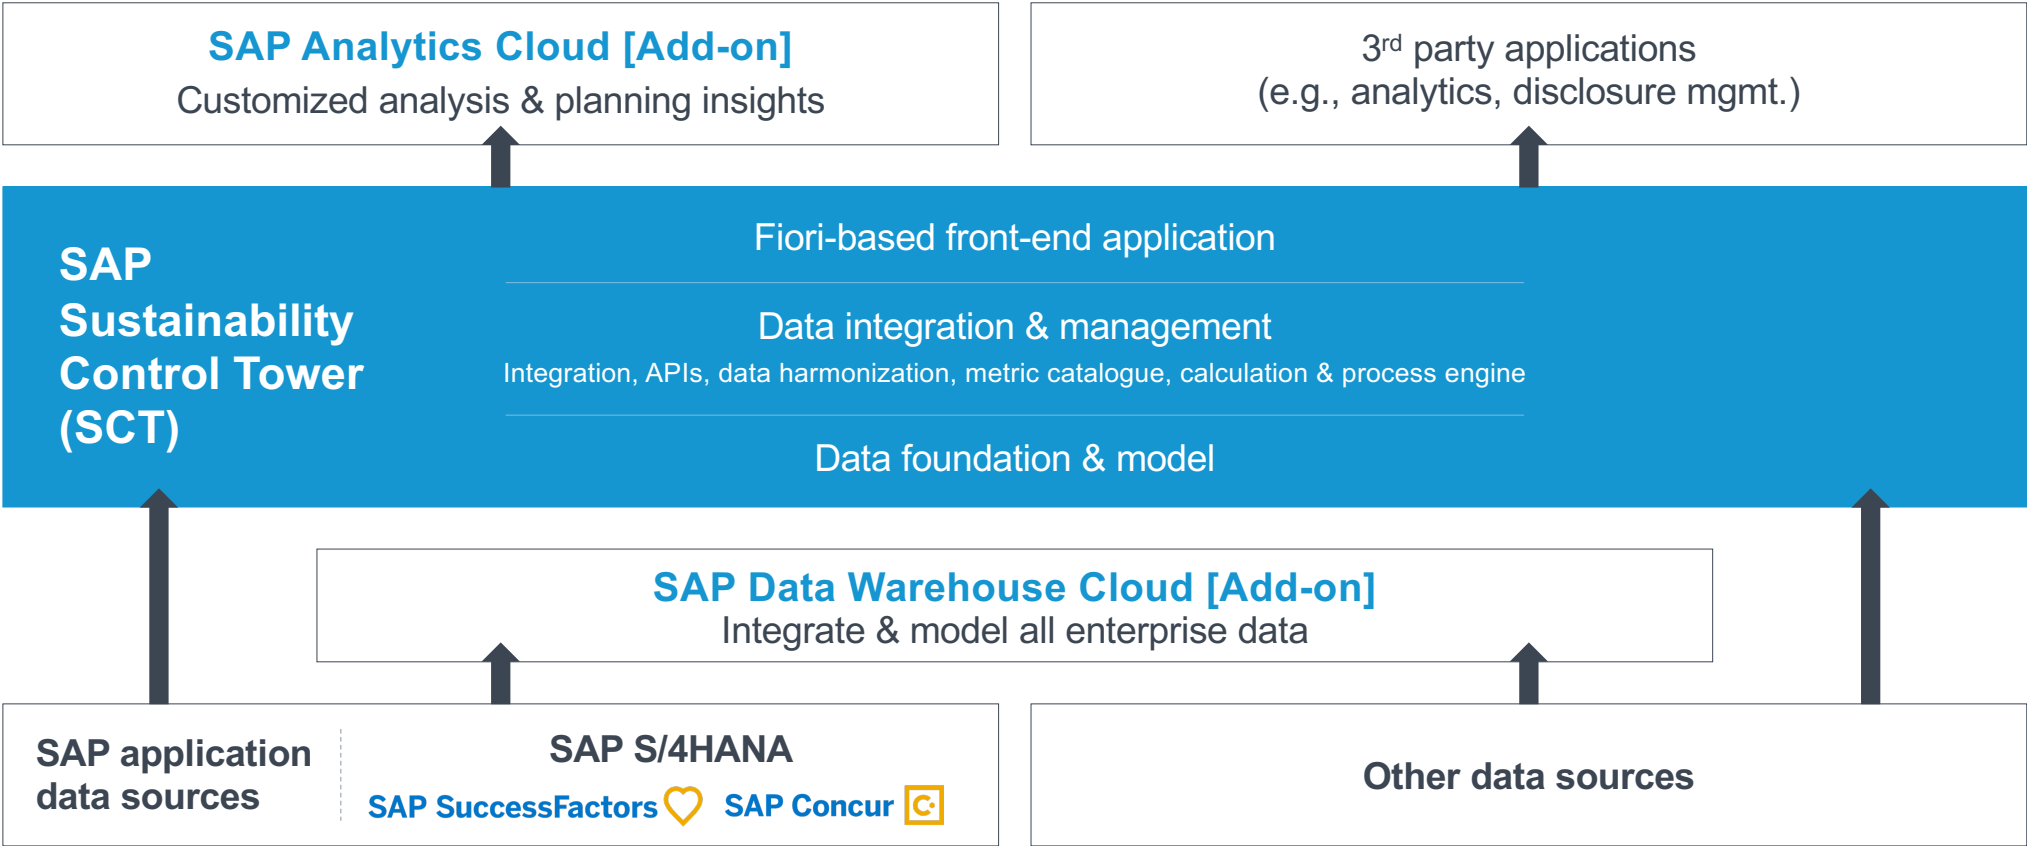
SAP Analytics Cloud [Add-on]
Customized analysis & planning insights

3$^{rd}$ party applications
(e.g., analytics, disclosure mgmt.)

SAP Sustainability Control Tower (SCT)

Fiori-based front-end application

Data integration & management
Integration, APIs, data harmonization, metric catalogue, calculation & process engine

Data foundation & model

SAP Data Warehouse Cloud [Add-on]
Integrate & model all enterprise data

SAP application data sources

SAP S/4HANA
SAP SuccessFactors SAP Concur

Other data sources